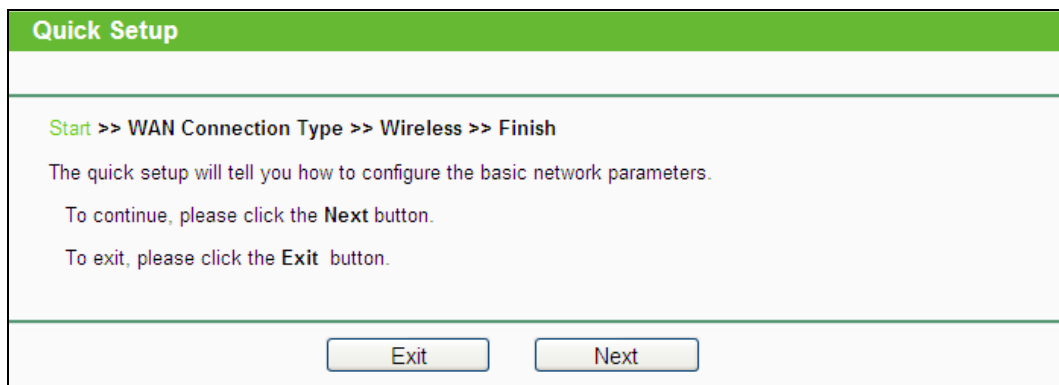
Quick Setup

Start >> WAN Connection Type >> Wireless >> Finish

The quick setup will tell you how to configure the basic network parameters.

To continue, please click the **Next** button.

To exit, please click the **Exit** button.

Exit

Next